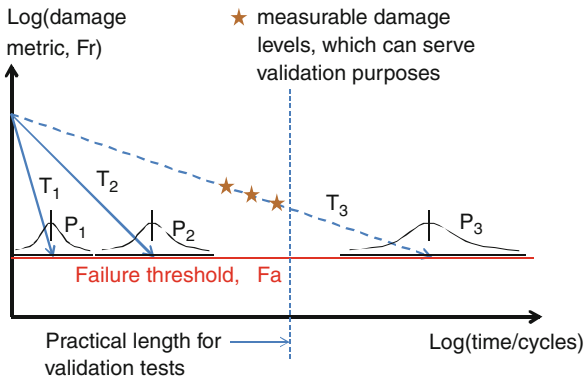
Log(damage metric, Fr)

★ measurable damage levels, which can serve validation purposes

$T_1$

$T_2$

$T_3$

$P_1$

$P_2$

$P_3$

Failure threshold, Fa

Practical length for validation tests

Log(time/cycles)